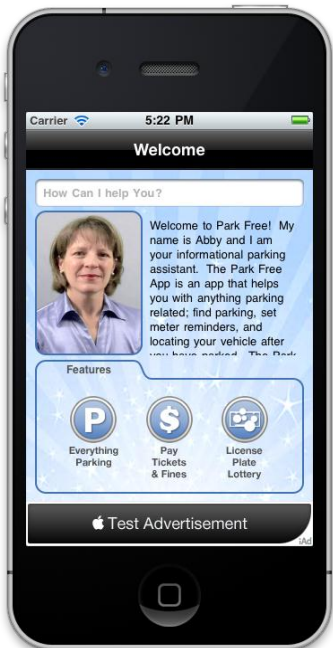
Carrier
5:22 PM

Welcome

How Can I help You?

Welcome to Park Free! My name is Abby and I am your informational parking assistant. The Park Free App is an app that helps you with anything parking related; find parking, set meter reminders, and locating your vehicle after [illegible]

Features

P
Everything Parking

$
Pay Tickets & Fines

License Plate Lottery

Test Advertisement

iAd